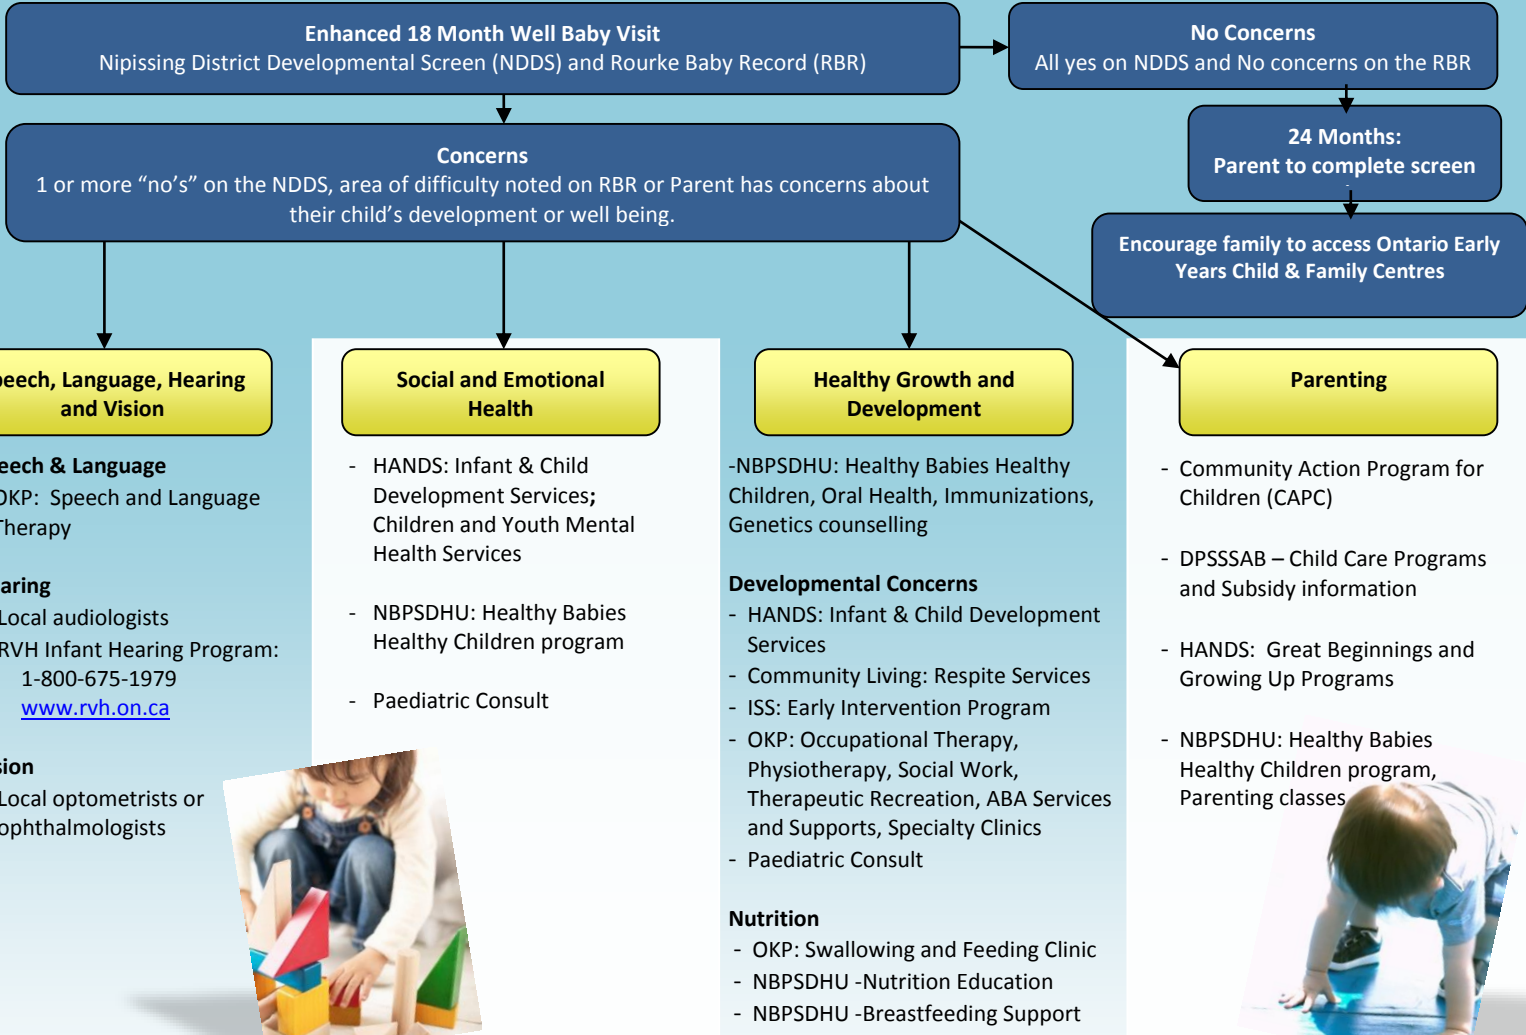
Enhanced 18 Month Well Baby Visit
Nipissing District Developmental Screen (NDDS) and Rourke Baby Record (RBR)

No Concerns
All yes on NDDS and No concerns on the RBR

24 Months:
Parent to complete screen

Encourage family to access Ontario Early Years Child & Family Centres

Concerns
1 or more "no's" on the NDDS, area of difficulty noted on RBR or Parent has concerns about their child's development or well being.

eech, Language, Hearing and Vision

eech & Language
OKP: Speech and Language Therapy

aring
Local audiologists
RVH Infant Hearing Program: 1-800-675-1979 www.rvh.on.ca

sion
Local optometrists or ophthalmologists

Social and Emotional Health

- HANDS: Infant & Child Development Services; Children and Youth Mental Health Services

- NBPSDHU: Healthy Babies Healthy Children program

- Paediatric Consult

Healthy Growth and Development

-NBPSDHU: Healthy Babies Healthy Children, Oral Health, Immunizations, Genetics counselling

Developmental Concerns
- HANDS: Infant & Child Development Services
- Community Living: Respite Services
- ISS: Early Intervention Program
- OKP: Occupational Therapy, Physiotherapy, Social Work, Therapeutic Recreation, ABA Services and Supports, Specialty Clinics
- Paediatric Consult

Nutrition
- OKP: Swallowing and Feeding Clinic
- NBPSDHU -Nutrition Education
- NBPSDHU -Breastfeeding Support

Parenting

- Community Action Program for Children (CAPC)

- DPSSSAB – Child Care Programs and Subsidy information

- HANDS: Great Beginnings and Growing Up Programs

- NBPSDHU: Healthy Babies Healthy Children program, Parenting classes